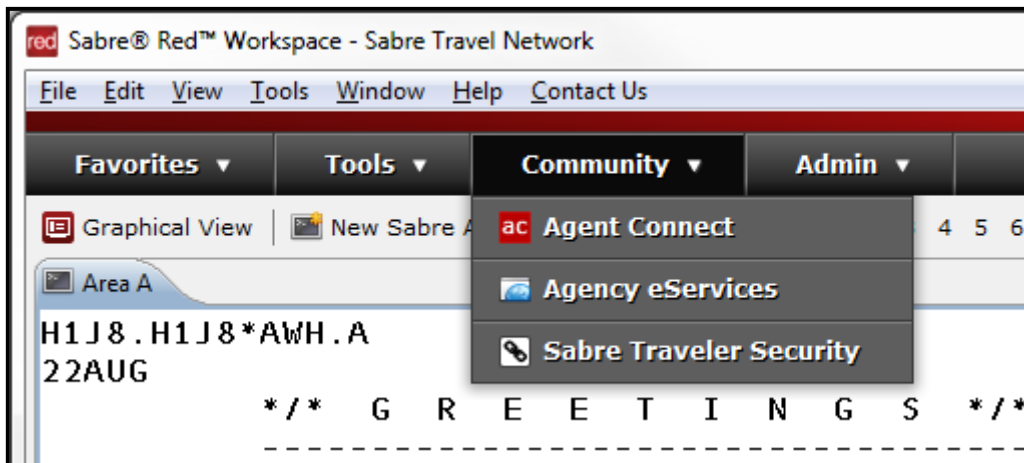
red Sabre® Red™ Workspace - Sabre Travel Network

File Edit View Tools Window Help Contact Us

Favorites ▼ Tools ▼ Community ▼ Admin ▼

Graphical View New Sabre A

4 5 6

ac Agent Connect

Agency eServices

Sabre Traveler Security

Area A

H1J8.H1J8*AWH.A
22AUG
*/* G R E E T I N G S */*